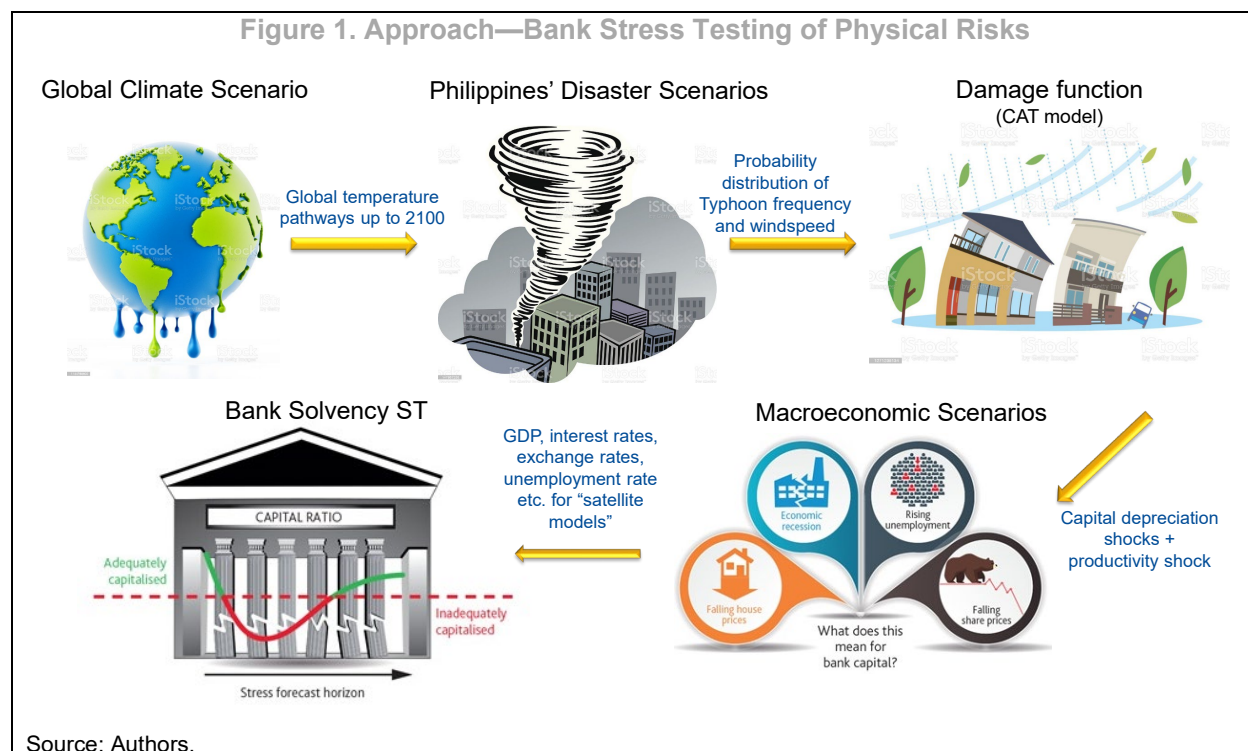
Figure 1. Approach—Bank Stress Testing of Physical Risks

Global Climate Scenario

Global temperature pathways up to 2100

Philippines' Disaster Scenarios

Probability distribution of Typhoon frequency and windspeed

Damage function
(CAT model)

Capital depreciation shocks + productivity shock

Macroeconomic Scenarios

Economic recession

Rising unemployment

Falling house prices

Falling share prices

What does this mean for bank capital?

GDP, interest rates, exchange rates, unemployment rate etc. for "satellite models"

Bank Solvency ST

CAPITAL RATIO

Adequately capitalised

Inadequately capitalised

Stress forecast horizon

Source: Authors.